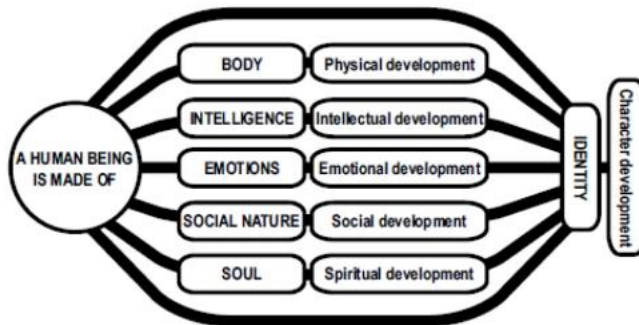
A HUMAN BEING IS MADE OF

BODY
Physical development

INTELLIGENCE
Intellectual development

EMOTIONS
Emotional development

SOCIAL NATURE
Social development

SOUL
Spiritual development

IDENTITY

Character development